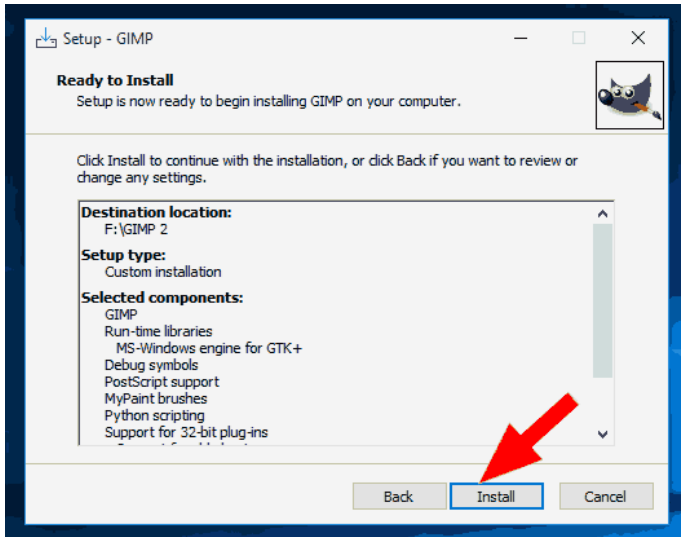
Setup - GIMP

Ready to Install
Setup is now ready to begin installing GIMP on your computer.

Click Install to continue with the installation, or click Back if you want to review or change any settings.

Destination location:
F:\GIMP 2
Setup type:
Custom installation
Selected components:
GIMP
Run-time libraries
MS-Windows engine for GTK+
Debug symbols
PostScript support
MyPaint brushes
Python scripting
Support for 32-bit plug-ins
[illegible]

Back
Install
Cancel